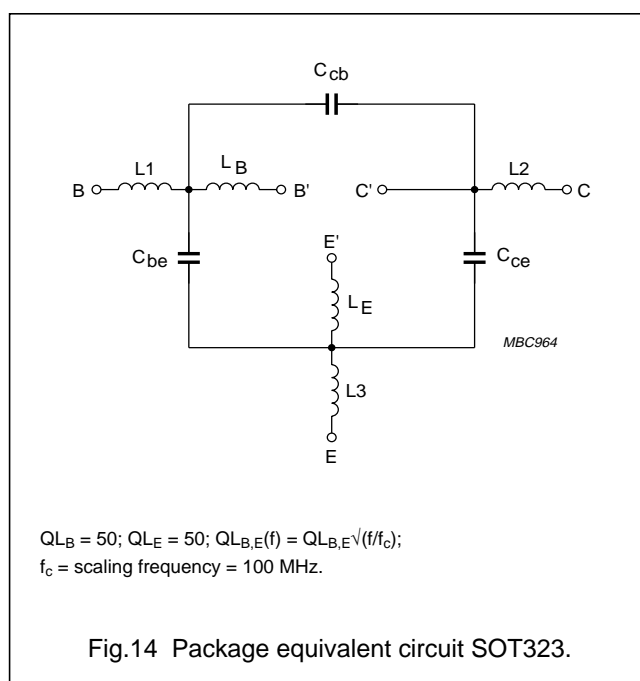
$C_{cb}$

L1

$L_B$

B

B'

C'

L2

C

$C_{be}$

E'

$C_{ce}$

$L_E$

MBC964

L3

E

$QL_B = 50$; $QL_E = 50$; $QL_{B,E}(f) = QL_{B,E}\sqrt{(f/f_c)}$;
$f_c$ = scaling frequency = 100 MHz.

Fig.14 Package equivalent circuit SOT323.